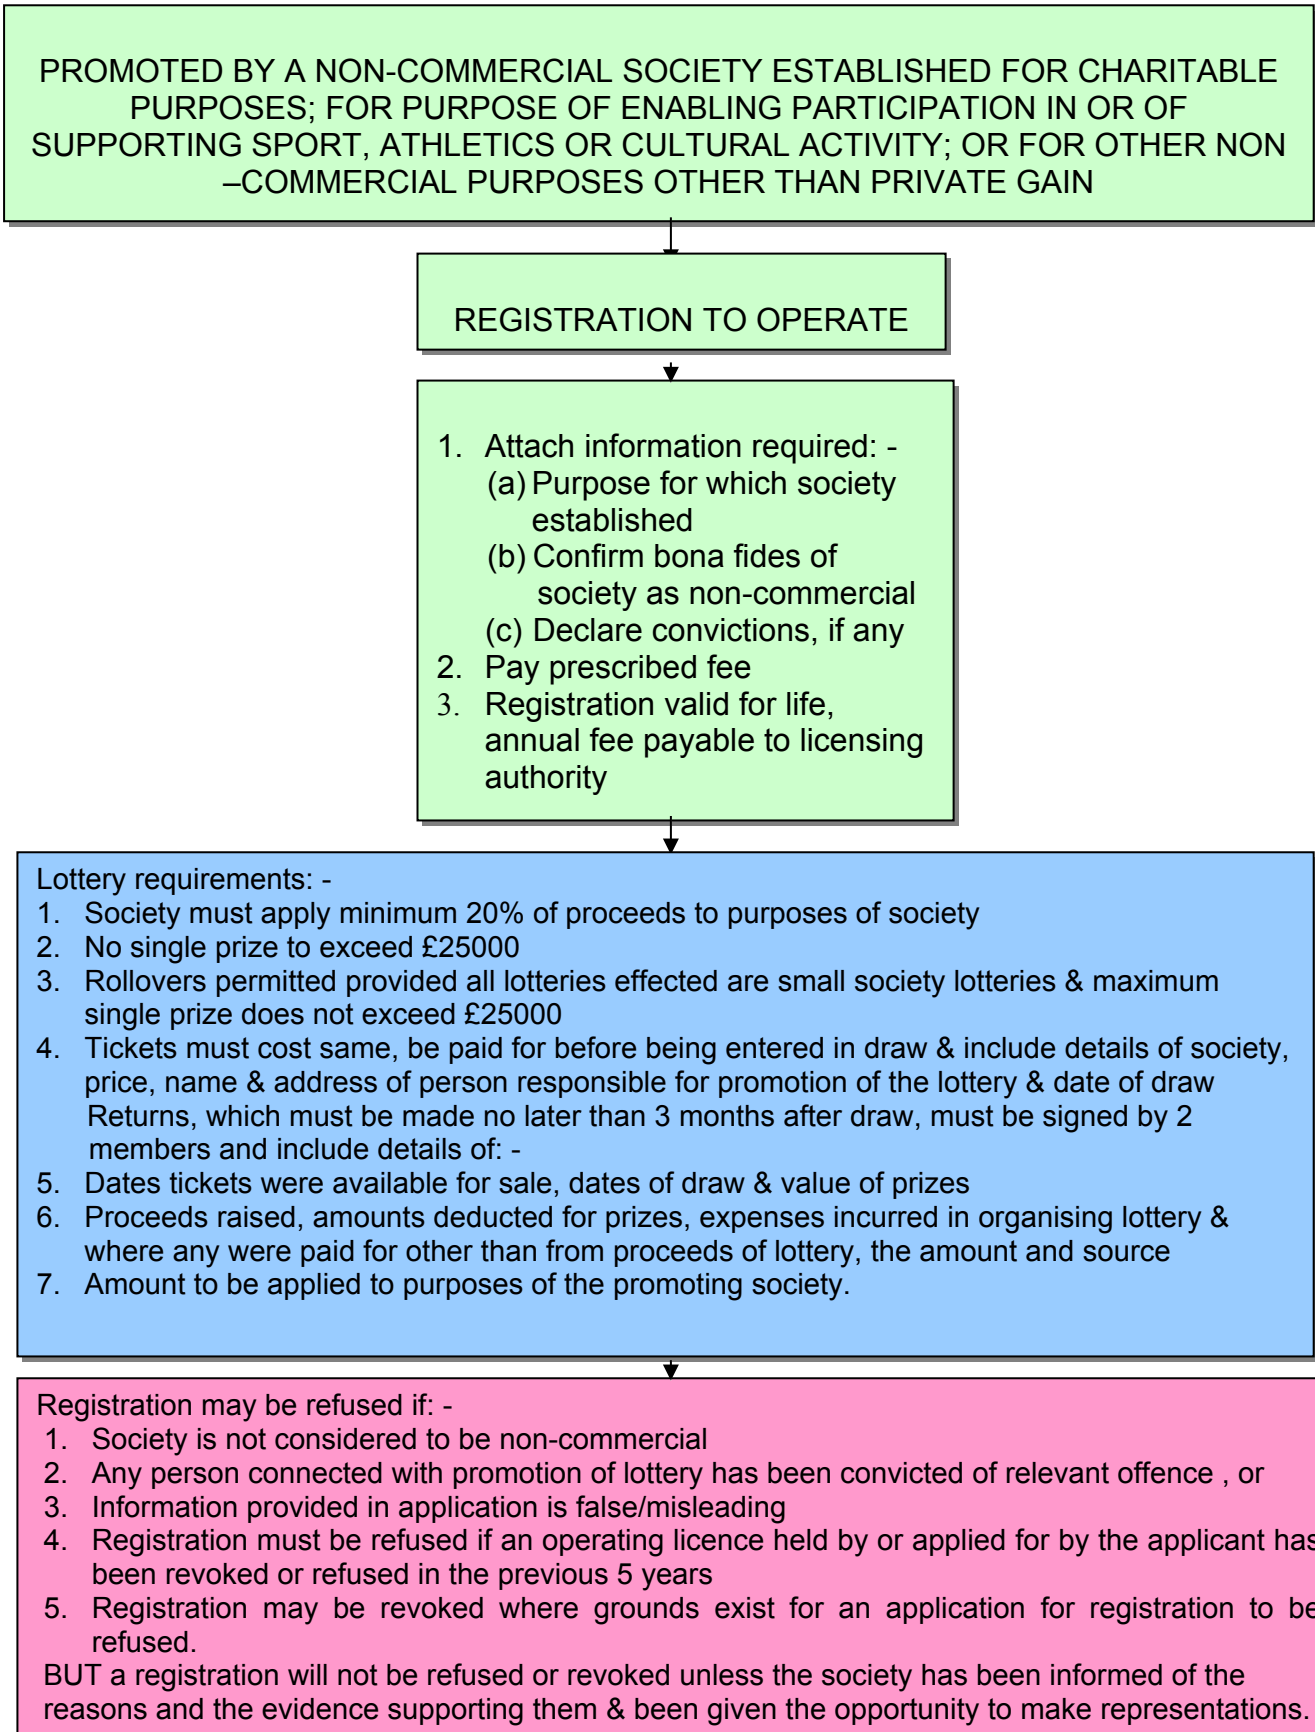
PROMOTED BY A NON-COMMERCIAL SOCIETY ESTABLISHED FOR CHARITABLE PURPOSES; FOR PURPOSE OF ENABLING PARTICIPATION IN OR OF SUPPORTING SPORT, ATHLETICS OR CULTURAL ACTIVITY; OR FOR OTHER NON –COMMERCIAL PURPOSES OTHER THAN PRIVATE GAIN

REGISTRATION TO OPERATE

1. Attach information required: -
(a) Purpose for which society established
(b) Confirm bona fides of society as non-commercial
(c) Declare convictions, if any
2. Pay prescribed fee
3. Registration valid for life, annual fee payable to licensing authority

Lottery requirements: -
1. Society must apply minimum 20% of proceeds to purposes of society
2. No single prize to exceed £25000
3. Rollovers permitted provided all lotteries effected are small society lotteries & maximum single prize does not exceed £25000
4. Tickets must cost same, be paid for before being entered in draw & include details of society, price, name & address of person responsible for promotion of the lottery & date of draw
Returns, which must be made no later than 3 months after draw, must be signed by 2 members and include details of: -
5. Dates tickets were available for sale, dates of draw & value of prizes
6. Proceeds raised, amounts deducted for prizes, expenses incurred in organising lottery & where any were paid for other than from proceeds of lottery, the amount and source
7. Amount to be applied to purposes of the promoting society.

Registration may be refused if: -
1. Society is not considered to be non-commercial
2. Any person connected with promotion of lottery has been convicted of relevant offence , or
3. Information provided in application is false/misleading
4. Registration must be refused if an operating licence held by or applied for by the applicant has been revoked or refused in the previous 5 years
5. Registration may be revoked where grounds exist for an application for registration to be refused.
BUT a registration will not be refused or revoked unless the society has been informed of the reasons and the evidence supporting them & been given the opportunity to make representations.